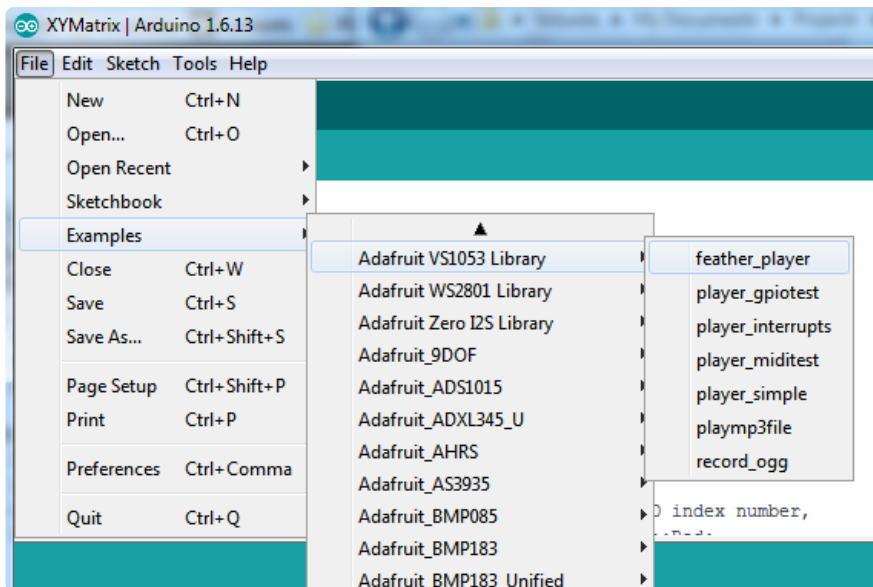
XYMatrix | Arduino 1.6.13

File Edit Sketch Tools Help

New Ctrl+N
Open... Ctrl+O
Open Recent
Sketchbook
Examples
Close Ctrl+W
Save Ctrl+S
Save As... Ctrl+Shift+S
Page Setup Ctrl+Shift+P
Print Ctrl+P
Preferences Ctrl+Comma
Quit Ctrl+Q

Adafruit VS1053 Library
Adafruit WS2801 Library
Adafruit Zero I2S Library
Adafruit_9DOF
Adafruit_ADS1015
Adafruit_ADXL345_U
Adafruit_AHRS
Adafruit_AS3935
Adafruit_BMP085
Adafruit_BMP183
Adafruit_BMP183_Unified

feather_player
player_gpiotest
player_interrupts
player_miditest
player_simple
playmp3file
record_ogg

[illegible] index number,